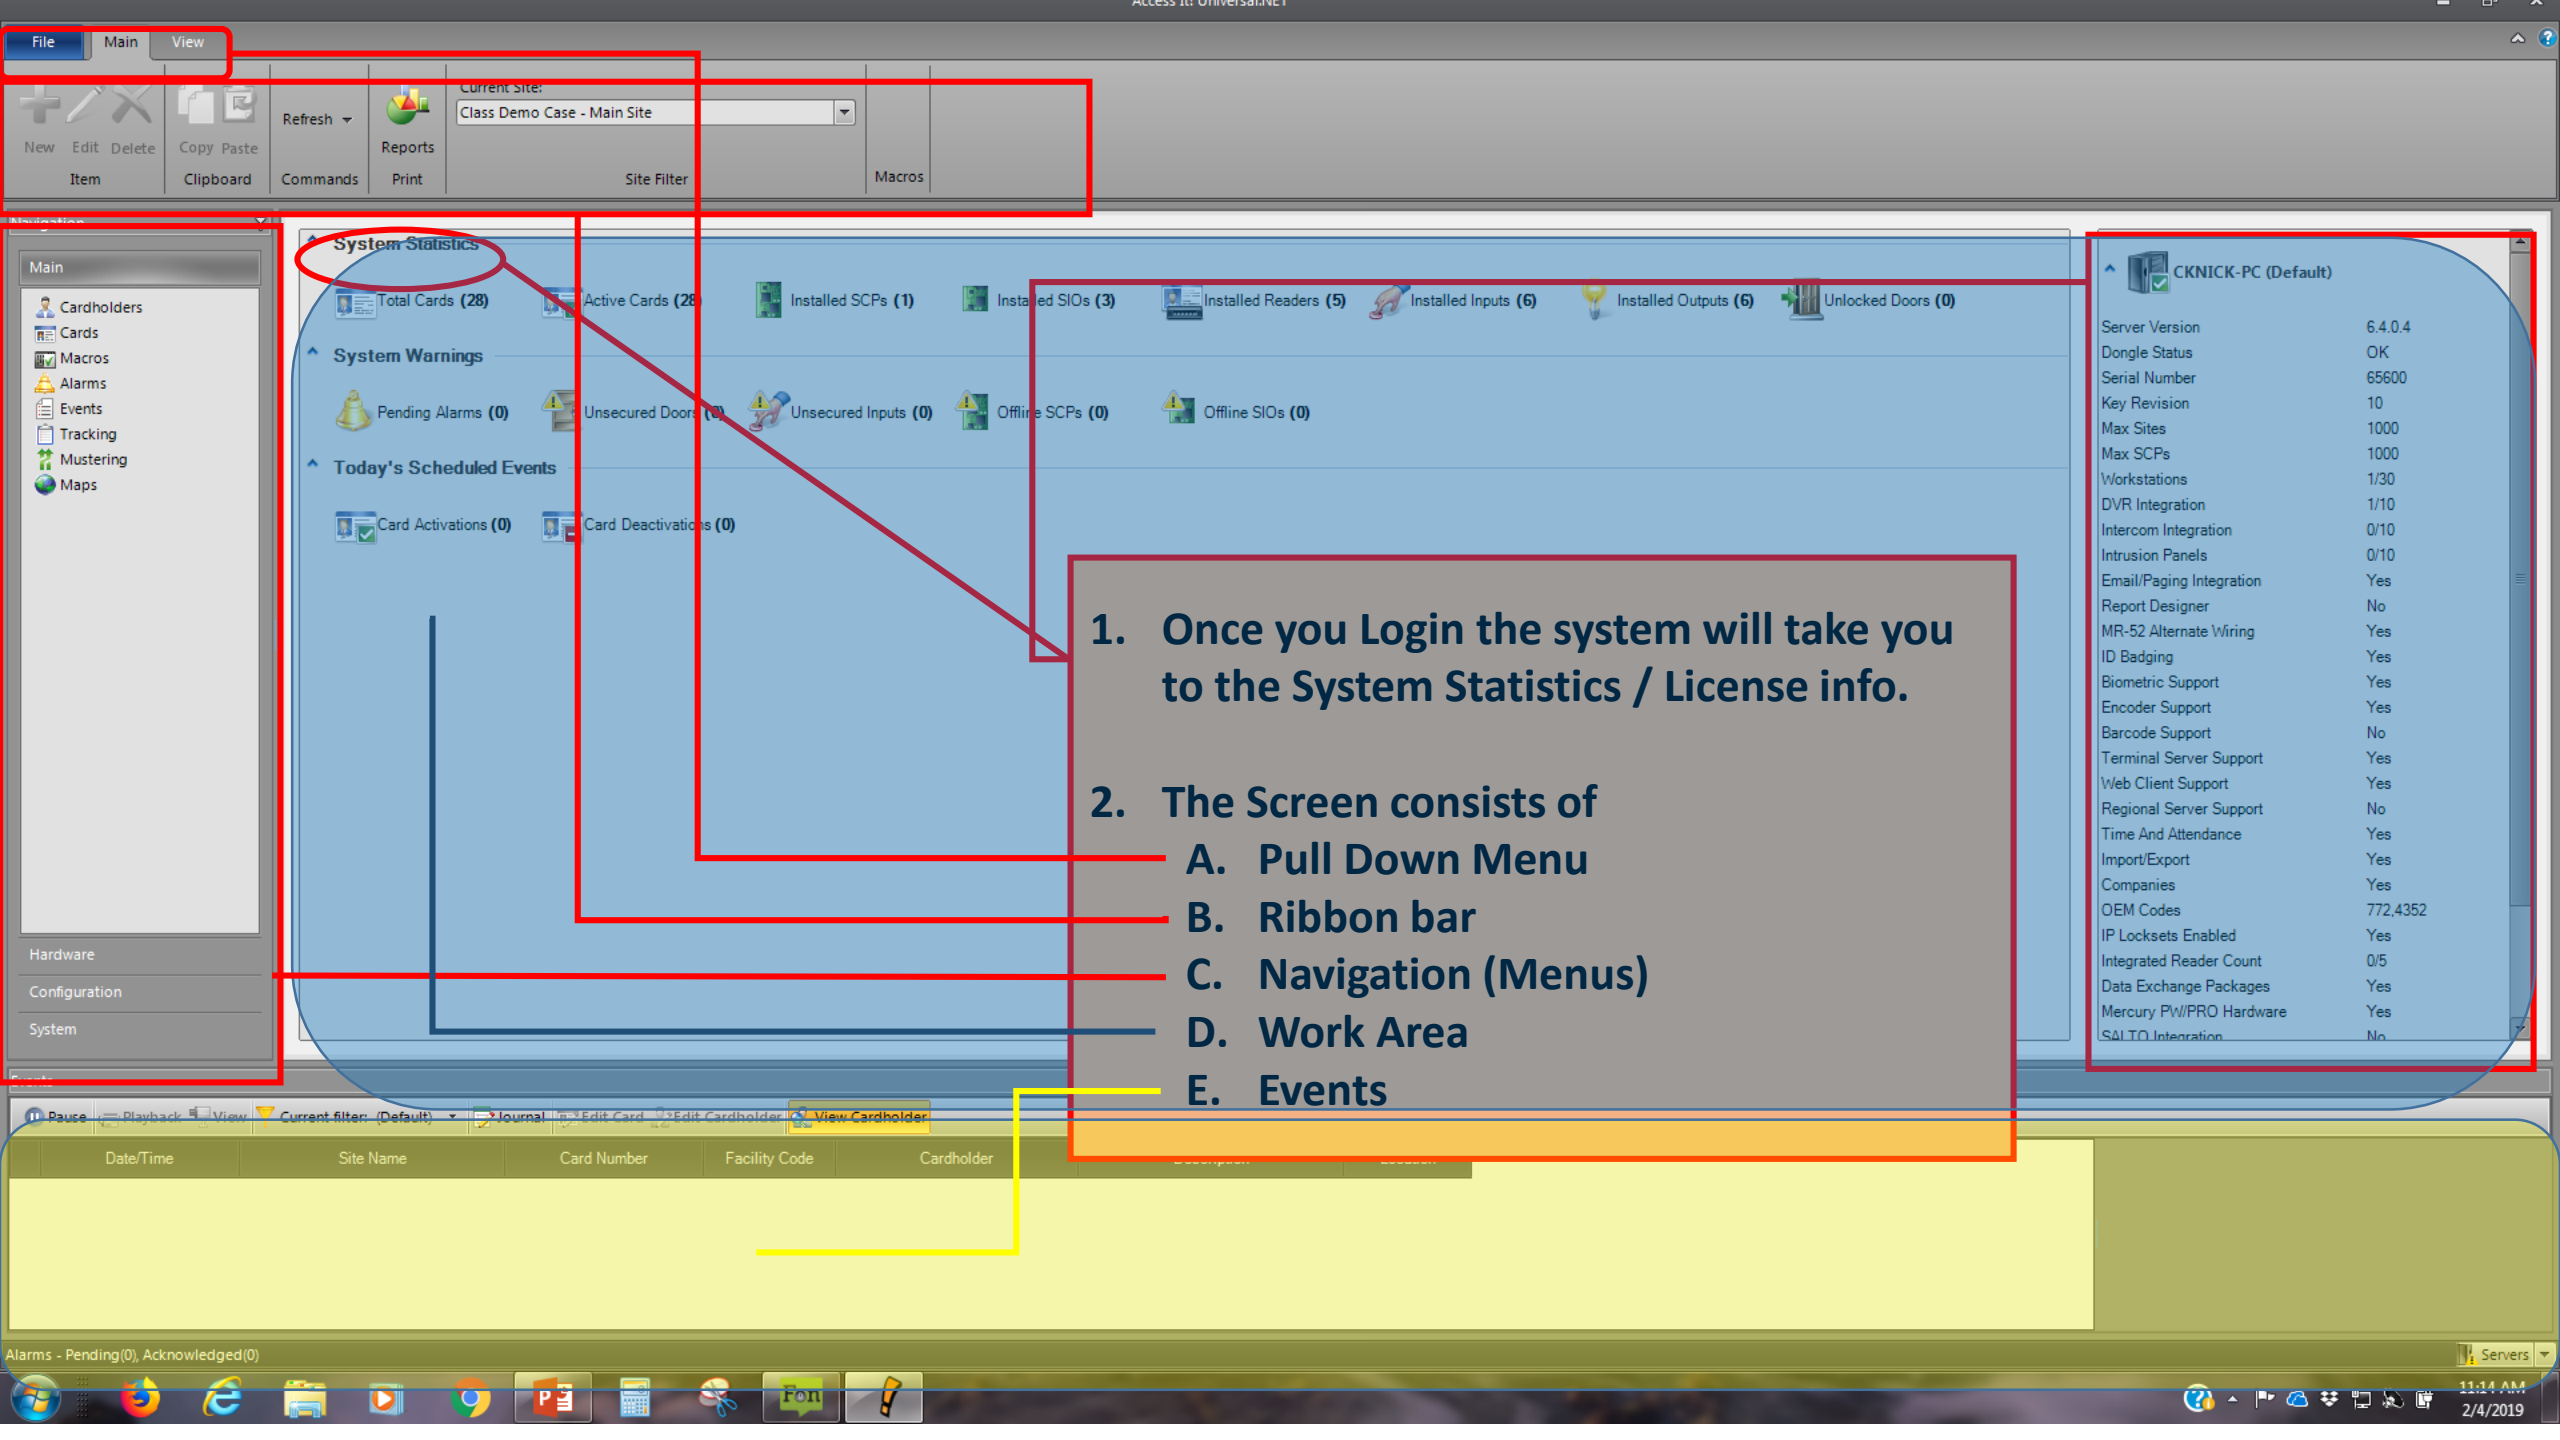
Access It! Universal.NET

File Main View

New Edit Delete Item
Copy Paste Clipboard
Refresh Commands
Reports Print
Current Site: Class Demo Case - Main Site
Site Filter
Macros

Navigation
Main
Cardholders
Cards
Macros
Alarms
Events
Tracking
Mustering
Maps
Hardware
Configuration
System

System Statistics
Total Cards (28)
Active Cards (28)
Installed SCPs (1)
Installed SIOs (3)
Installed Readers (5)
Installed Inputs (6)
Installed Outputs (6)
Unlocked Doors (0)

System Warnings
Pending Alarms (0)
Unsecured Doors (0)
Unsecured Inputs (0)
Offline SCPs (0)
Offline SIOs (0)

Today's Scheduled Events
Card Activations (0)
Card Deactivations (0)

CKNICK-PC (Default)

| | |
|---|---|
| Server Version | 6.4.0.4 |
| Dongle Status | OK |
| Serial Number | 65600 |
| Key Revision | 10 |
| Max Sites | 1000 |
| Max SCPs | 1000 |
| Workstations | 1/30 |
| DVR Integration | 1/10 |
| Intercom Integration | 0/10 |
| Intrusion Panels | 0/10 |
| Email/Paging Integration | Yes |
| Report Designer | No |
| MR-52 Alternate Wiring | Yes |
| ID Badging | Yes |
| Biometric Support | Yes |
| Encoder Support | Yes |
| Barcode Support | No |
| Terminal Server Support | Yes |
| Web Client Support | Yes |
| Regional Server Support | No |
| Time And Attendance | Yes |
| Import/Export | Yes |
| Companies | Yes |
| OEM Codes | 772,4352 |
| IP Locksets Enabled | Yes |
| Integrated Reader Count | 0/5 |
| Data Exchange Packages | Yes |
| Mercury PW/PRO Hardware | Yes |
| SALTO Integration | No |

1. Once you Login the system will take you to the System Statistics / License info.

2. The Screen consists of
A. Pull Down Menu
B. Ribbon bar
C. Navigation (Menus)
D. Work Area
E. Events

Events
Pause Playback View Current filter: (Default) Journal Edit Card Edit Cardholder View Cardholder

| Date/Time | Site Name | Card Number | Facility Code | Cardholder | Description | Location |
|---|---|---|---|---|---|---|

Alarms - Pending(0), Acknowledged(0)
Servers
11:14 AM
2/4/2019